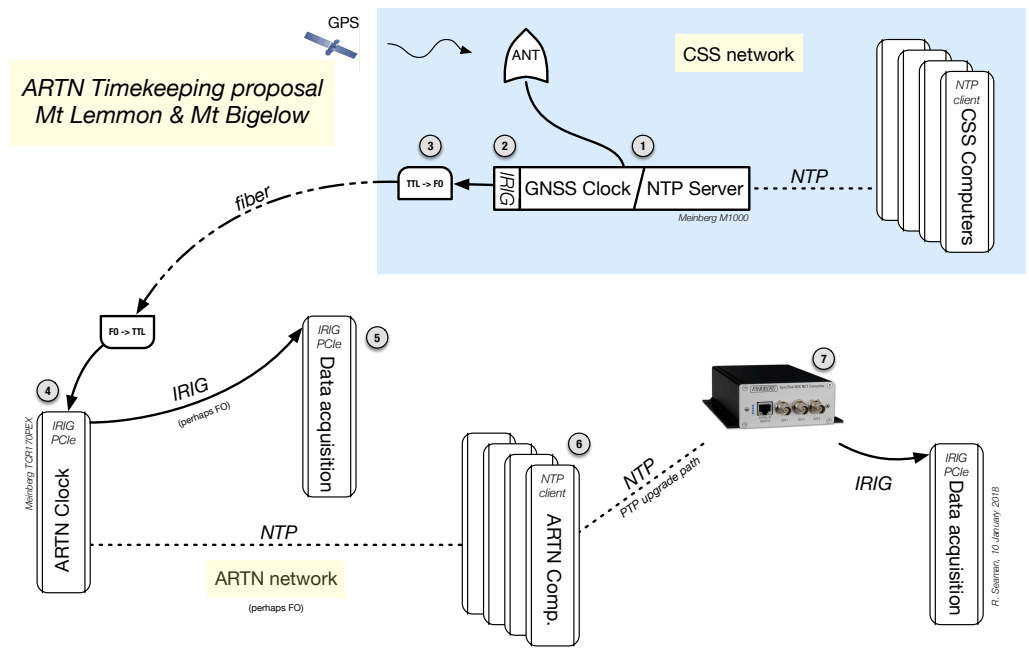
GPS

ANT

CSS network

ARTN Timekeeping proposal
Mt Lemmon & Mt Bigelow

NTP client

CSS Computers

3

2

1

TTL -> FO

IRIG

GNSS Clock

NTP Server

NTP

Meinberg M1000

fiber

FO -> TTL

IRIG PCIe

Data acquisition

5

4

IRIG

(perhaps FO)

Meinberg TCR170PEX

IRIG PCIe

ARTN Clock

7

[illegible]

6

NTP client

ARTN Comp.

NTP

PTP upgrade path

IRIG

IRIG PCIe

Data acquisition

R. Seaman, 10 January 2018

NTP

ARTN network

(perhaps FO)